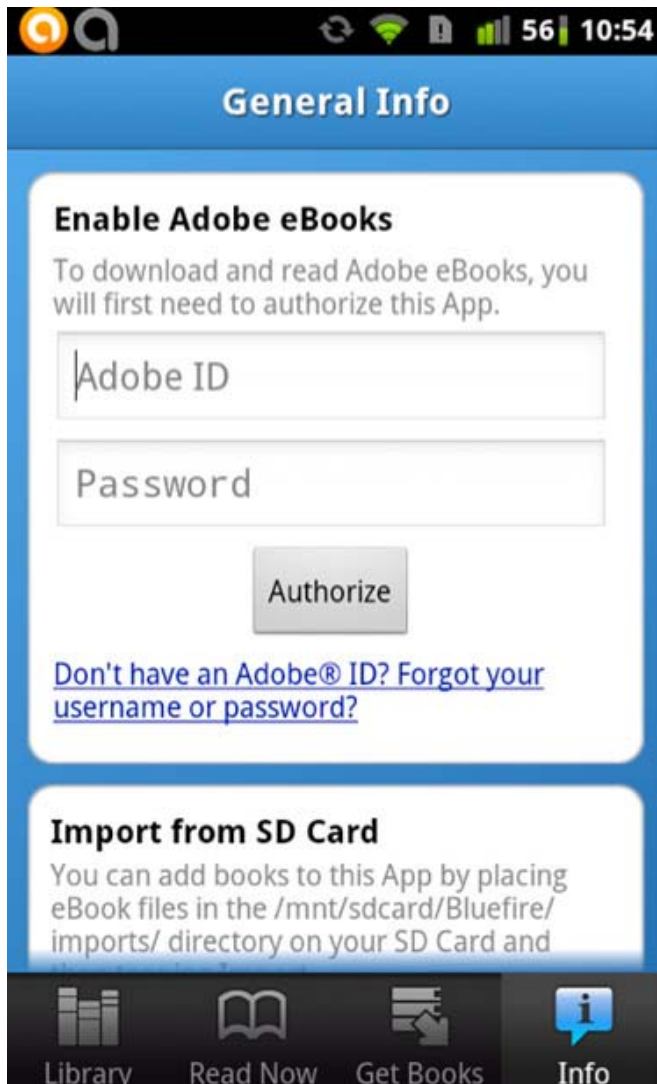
56 10:54

General Info

Enable Adobe eBooks

To download and read Adobe eBooks, you will first need to authorize this App.

Adobe ID

Password

Authorize

Don't have an Adobe® ID? Forgot your username or password?

Import from SD Card

You can add books to this App by placing eBook files in the /mnt/sdcard/Bluefire/imports/ directory on your SD Card and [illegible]

Library Read Now Get Books Info